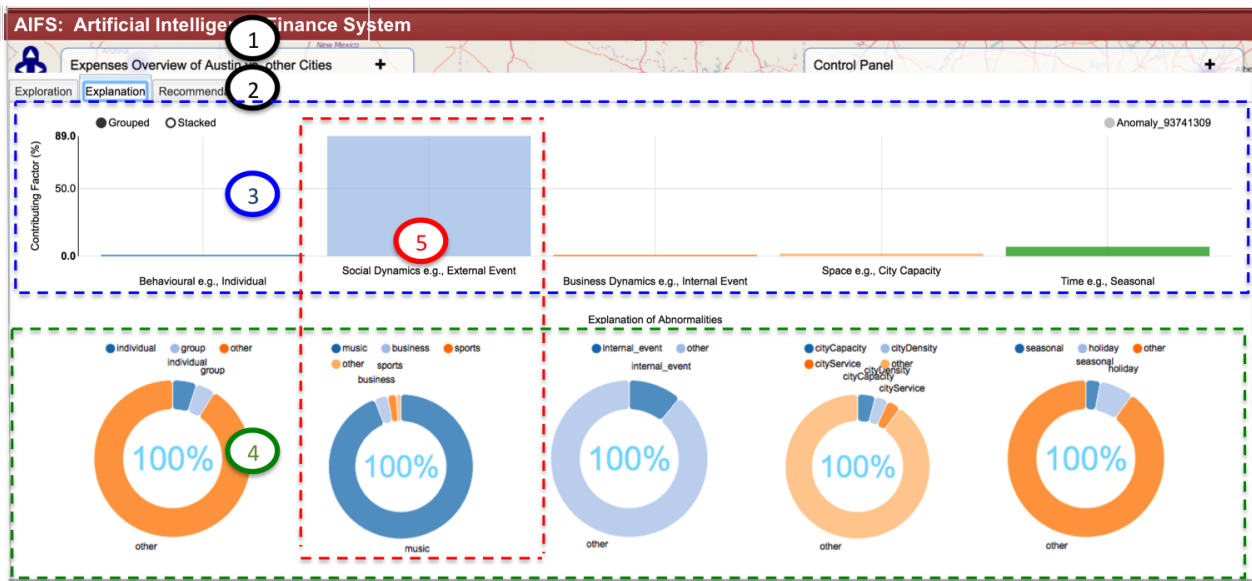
AIFS: Artificial Intellige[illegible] Finance System

1

New Mexico

Expenses Overview of Austin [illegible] other Cities +

Control Panel +

Exploration Explanation Recommend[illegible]

2

Grouped Stacked

Anomaly_93741309

89.0

50.0

0.0

Contributing Factor (%)

3

5

Behavioural e.g., Individual

Social Dynamics e.g., External Event

Business Dynamics e.g., Internal Event

Space e.g., City Capacity

Time e.g., Seasonal

Explanation of Abnormalities

individual group other

individual

group

100%

4

other

music business sports other

sports

business

100%

music

internal_event other

internal_event

100%

other

cityCapacity cityDensity cityService other

other

cityDensity

cityCapacity

cityService

100%

other

seasonal holiday other

seasonal

holiday

100%

other